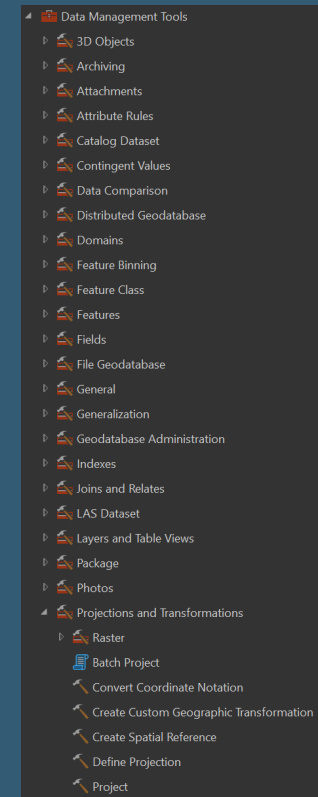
Data Management Tools
3D Objects
Archiving
Attachments
Attribute Rules
Catalog Dataset
Contingent Values
Data Comparison
Distributed Geodatabase
Domains
Feature Binning
Feature Class
Features
Fields
File Geodatabase
General
Generalization
Geodatabase Administration
Indexes
Joins and Relates
LAS Dataset
Layers and Table Views
Package
Photos
Projections and Transformations
Raster
Batch Project
Convert Coordinate Notation
Create Custom Geographic Transformation
Create Spatial Reference
Define Projection
Project